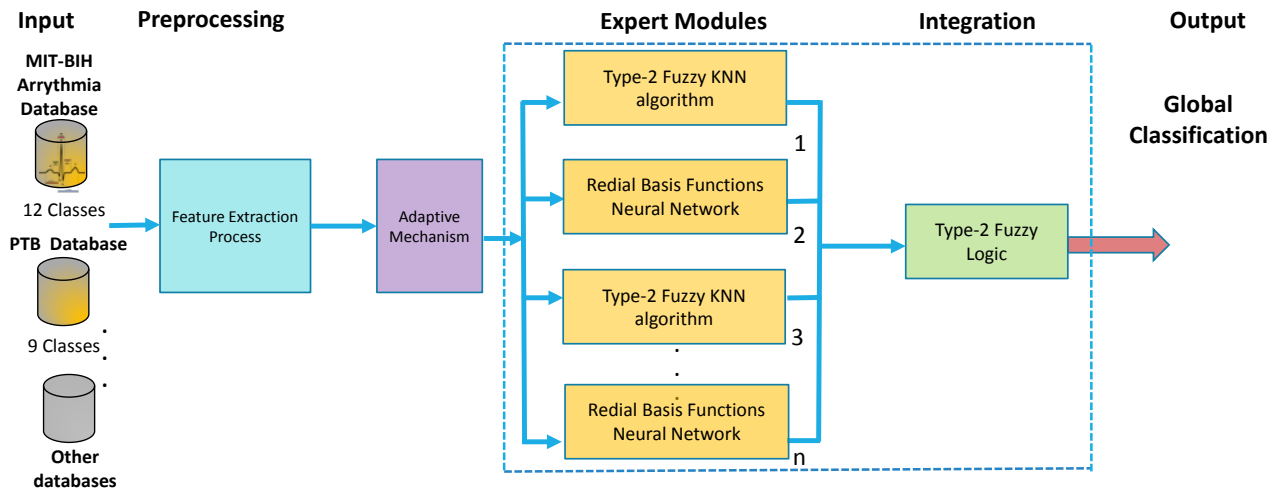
Input

Preprocessing

Expert Modules

Integration

Output

MIT-BIH Arrythmia Database

12 Classes

PTB Database

9 Classes

Other databases

Feature Extraction Process

Adaptive Mechanism

Type-2 Fuzzy KNN algorithm

1

Redial Basis Functions Neural Network

2

Type-2 Fuzzy KNN algorithm

3

Redial Basis Functions Neural Network

n

Type-2 Fuzzy Logic

Global Classification